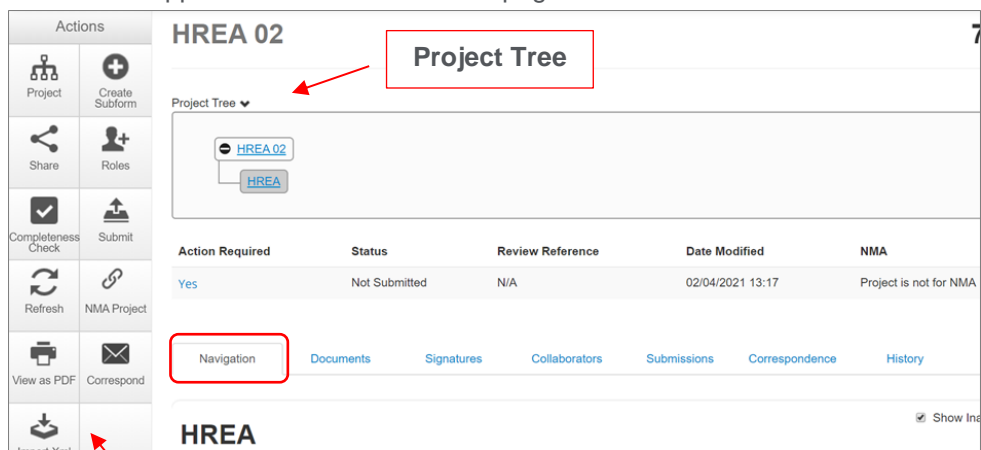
Actions

Project

Create Subform

Share

Roles

Completeness Check

Submit

Refresh

NMA Project

View as PDF

Correspond

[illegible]

HREA 02

Project Tree

Project Tree

HREA 02

HREA

| Action Required | Status | Review Reference | Date Modified | NMA |
|---|---|---|---|---|
| Yes | Not Submitted | N/A | 02/04/2021 13:17 | Project is not for NMA |

Navigation

Documents

Signatures

Collaborators

Submissions

Correspondence

History

Show Ina

HREA